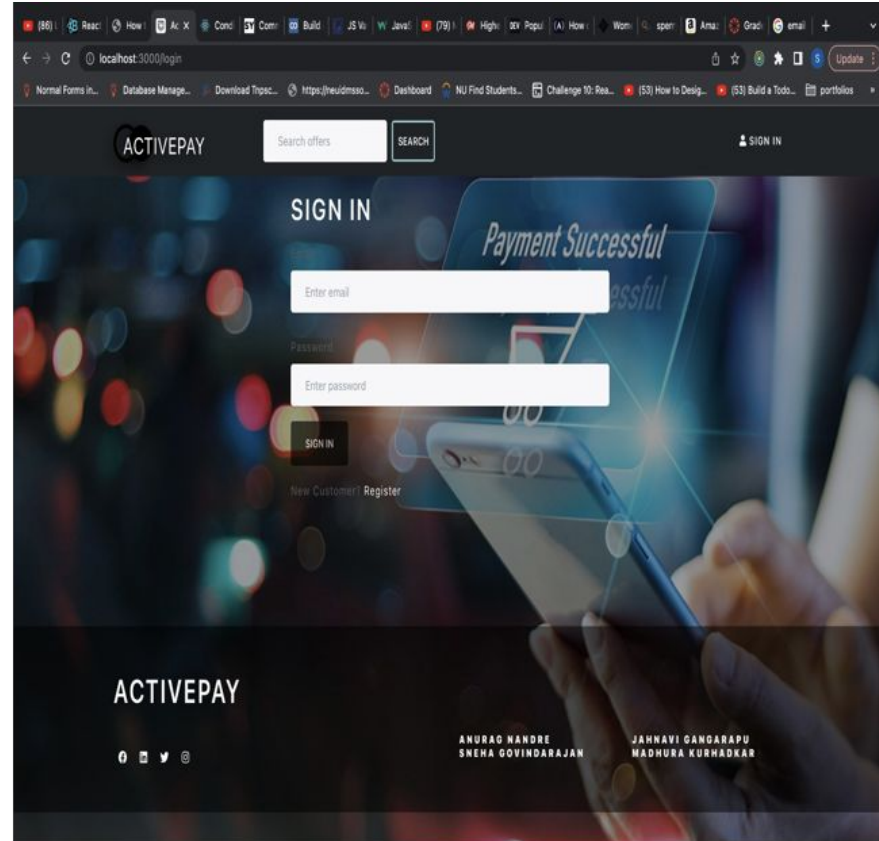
(86) | React | How | Ac X | Cond | Com | Build | JS Va | Java | (79) | High | Popu | How | Wom | sperr | Ama | Grad | email | +

localhost:3000/login

Update

Normal Forms in... | Database Manage... | Download Tnpsc... | https://neuidmsso... | Dashboard | NU Find Students... | Challenge 10: Rea... | (53) How to Desig... | (53) Build a Todo... | portfolios

ACTIVEPAY

Search offers

SEARCH

SIGN IN

SIGN IN

Payment Successful

Enter email

Password

Enter password

SIGN IN

New Customer? Register

ACTIVEPAY

ANURAG NANDRE
SNEHA GOVINDARAJAN

JAHNAVI GANGARAPU
MADHURA KURHADKAR